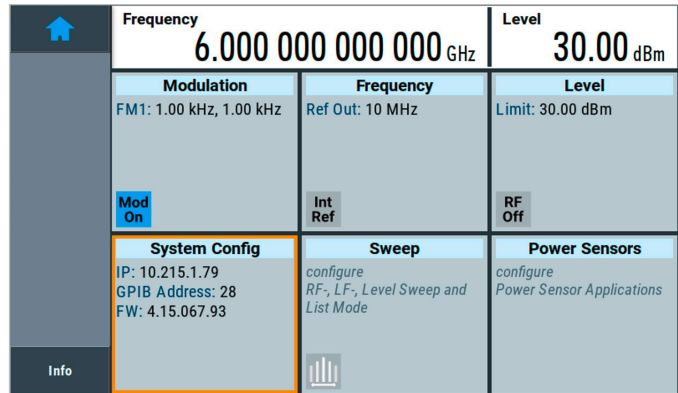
Frequency
6.000 000 000 000 GHz

Level
30.00 dBm

Modulation
FM1: 1.00 kHz, 1.00 kHz
Mod On

Frequency
Ref Out: 10 MHz
Int Ref

Level
Limit: 30.00 dBm
RF Off

System Config
IP: 10.215.1.79
GPIB Address: 28
FW: 4.15.067.93

Sweep
configure
RF-, LF-, Level Sweep and List Mode

Power Sensors
configure
Power Sensor Applications

Info